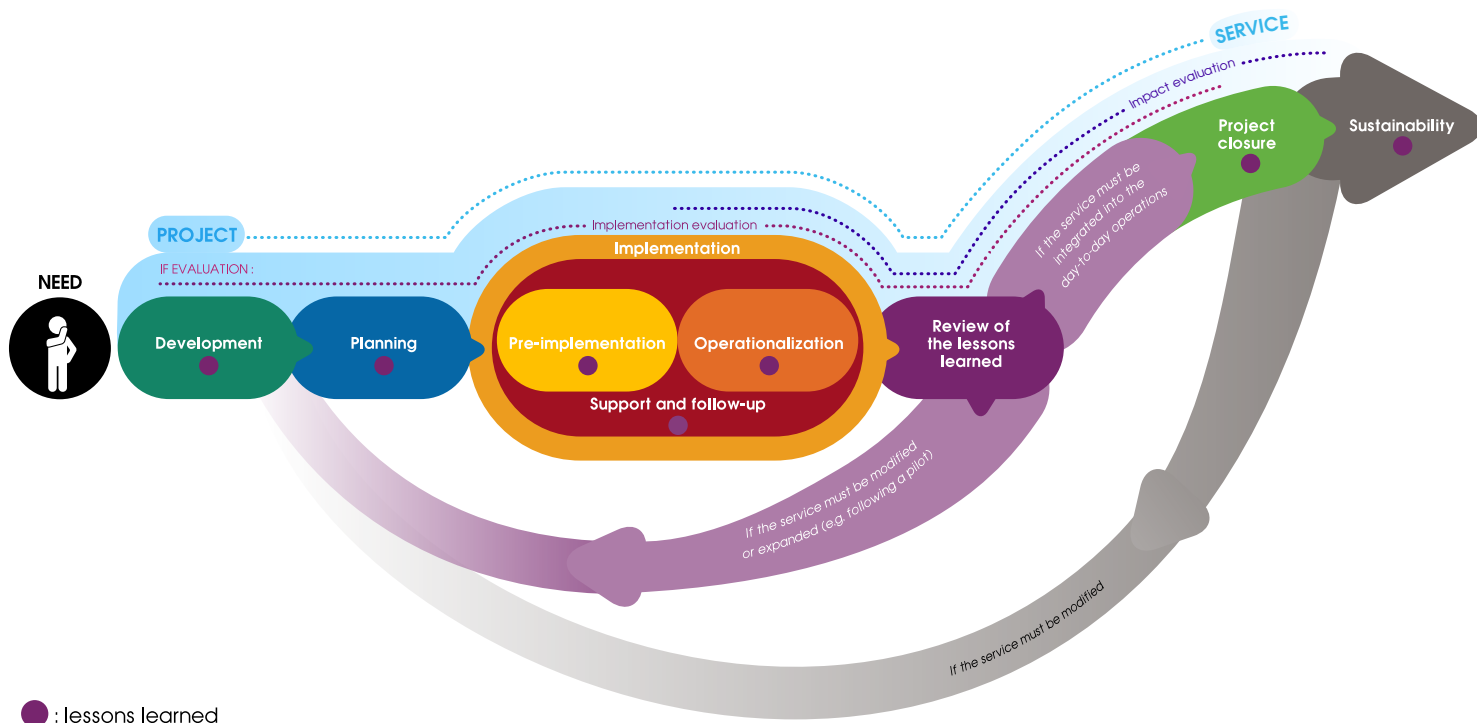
SERVICE

Impact evaluation

Project closure

Sustainability

PROJECT

Implementation evaluation

IF EVALUATION :

Implementation

NEED

Development

Planning

Pre-implementation

Operationalization

Support and follow-up

Review of the lessons learned

If the service must be integrated into the day-to-day operations

If the service must be modified or expanded (e.g. following a pilot)

If the service must be modified

: lessons learned